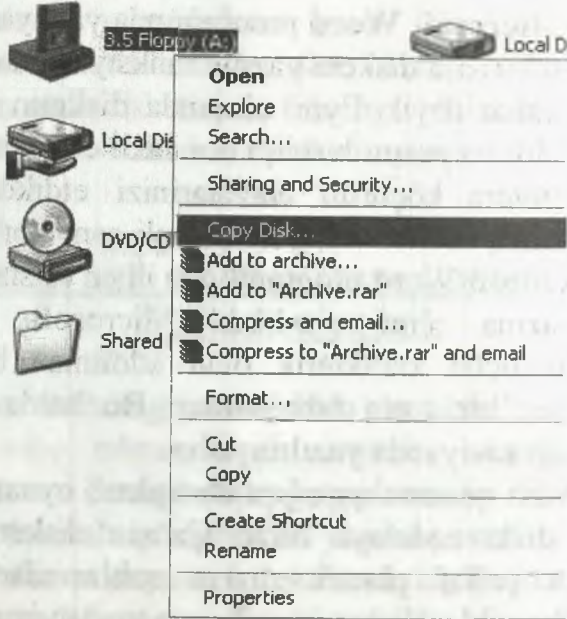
3.5 Floppy (A:)

Local D

Local Dis

DVD/CD

Shared

Open
Explore
Search...

Sharing and Security...

Copy Disk...

Add to archive...
Add to "Archive.rar"
Compress and email...
Compress to "Archive.rar" and email

Format...

Cut
Copy

Create Shortcut
Rename

Properties